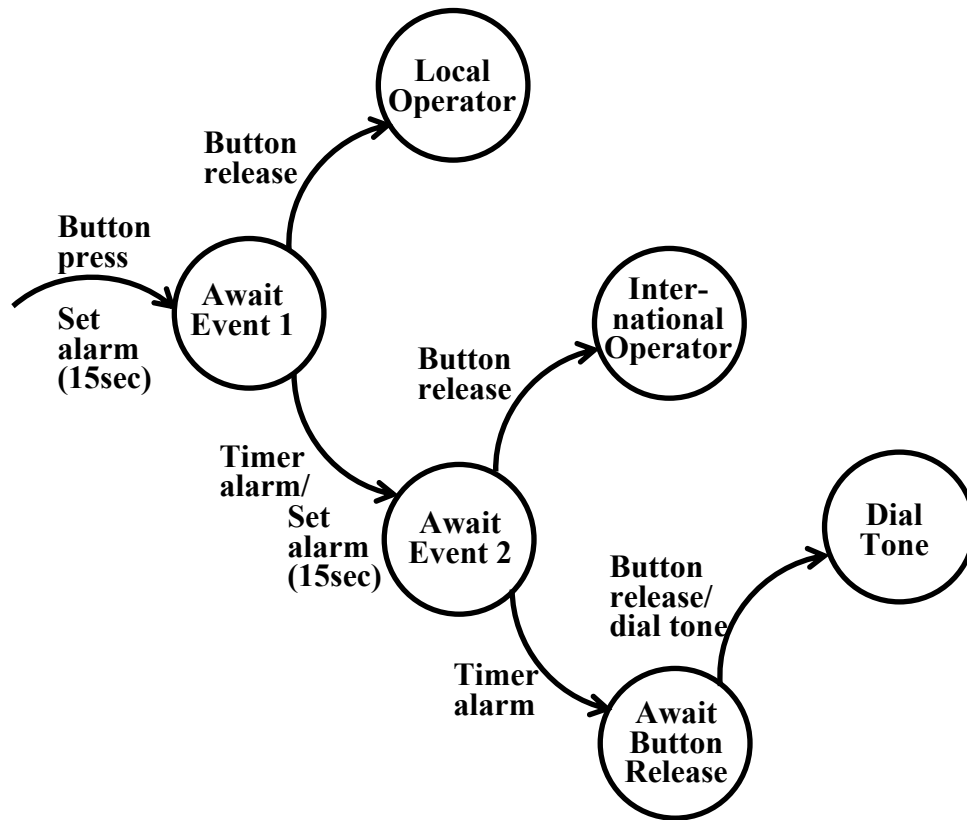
Local Operator

Button release

Button press

Set alarm (15sec)

Await Event 1

International Operator

Button release

Timer alarm/ Set alarm (15sec)

Await Event 2

Dial Tone

Button release/ dial tone

Timer alarm

Await Button Release